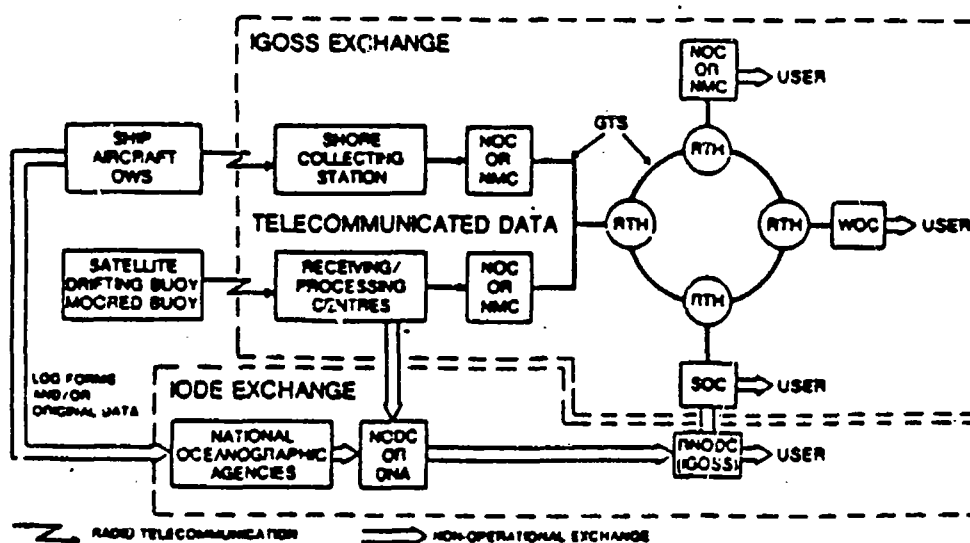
IGOSS EXCHANGE

NOC OR NMC

USER

SHIP AIRCRAFT OWS

SHORE COLLECTING STATION

NOC OR NMC

GTS

RTH

TELECOMMUNICATED DATA

RTH

RTH

WOC

USER

SATELLITE DRIFTING BUOY MOORED BUOY

RECEIVING/ PROCESSING CENTRES

NOC OR NMC

RTH

LOG FORMS AND/OR ORIGINAL DATA

IODE EXCHANGE

SOC

USER

NATIONAL OCEANOGRAPHIC AGENCIES

NODC OR DNA

RNODC (IGOSS)

USER

RADIO TELECOMMUNICATION

NON-OPERATIONAL EXCHANGE